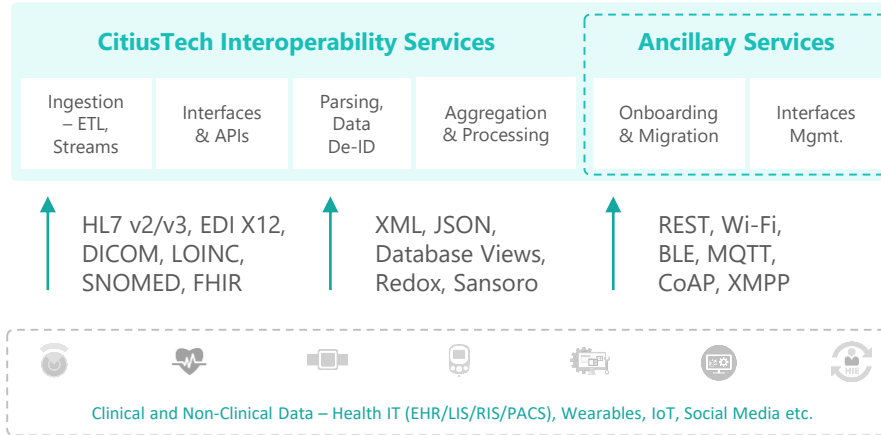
CitiusTech Interoperability Services

Ancillary Services

Ingestion – ETL, Streams

Interfaces & APIs

Parsing, Data De-ID

Aggregation & Processing

Onboarding & Migration

Interfaces Mgmt.

HL7 v2/v3, EDI X12, DICOM, LOINC, SNOMED, FHIR

XML, JSON, Database Views, Redox, Sansoro

REST, Wi-Fi, BLE, MQTT, CoAP, XMPP

HIE

Clinical and Non-Clinical Data – Health IT (EHR/LIS/RIS/PACS), Wearables, IoT, Social Media etc.